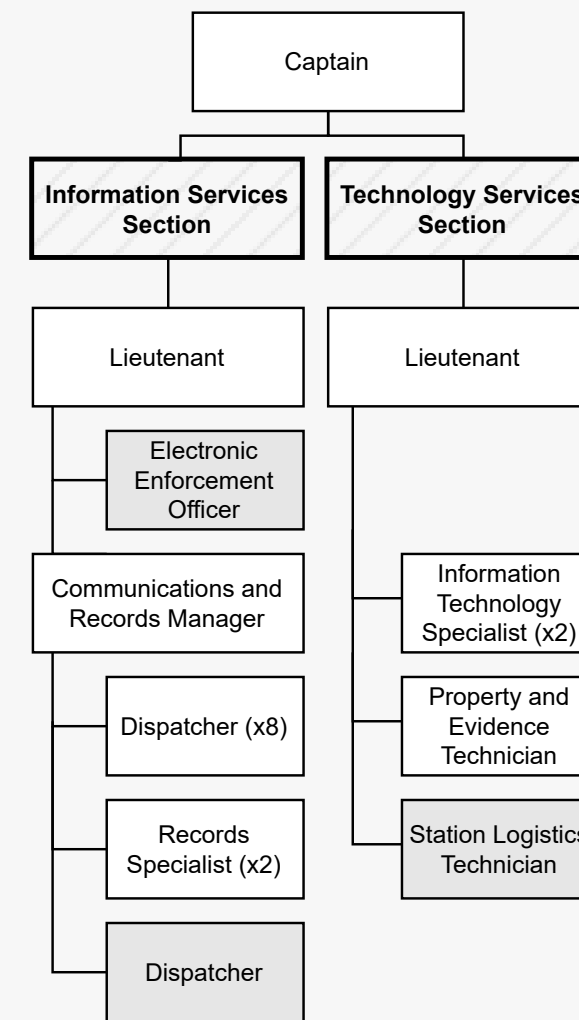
Captain

Information Services Section

Technology Services Section

Lieutenant

Lieutenant

Electronic Enforcement Officer

Communications and Records Manager

Dispatcher (x8)

Records Specialist (x2)

Dispatcher

Information Technology Specialist (x2)

Property and Evidence Technician

Station Logistics Technician